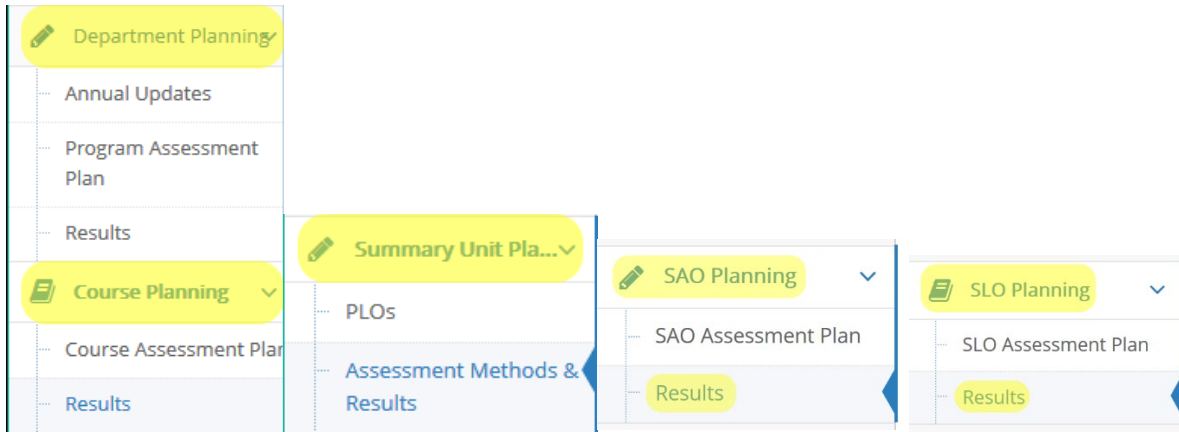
Department Planning

Annual Updates

Program Assessment Plan

Results

Course Planning

Course Assessment Plar

Results

Summary Unit Pla...

PLOs

Assessment Methods & Results

SAO Planning

SAO Assessment Plan

Results

SLO Planning

SLO Assessment Plan

Results